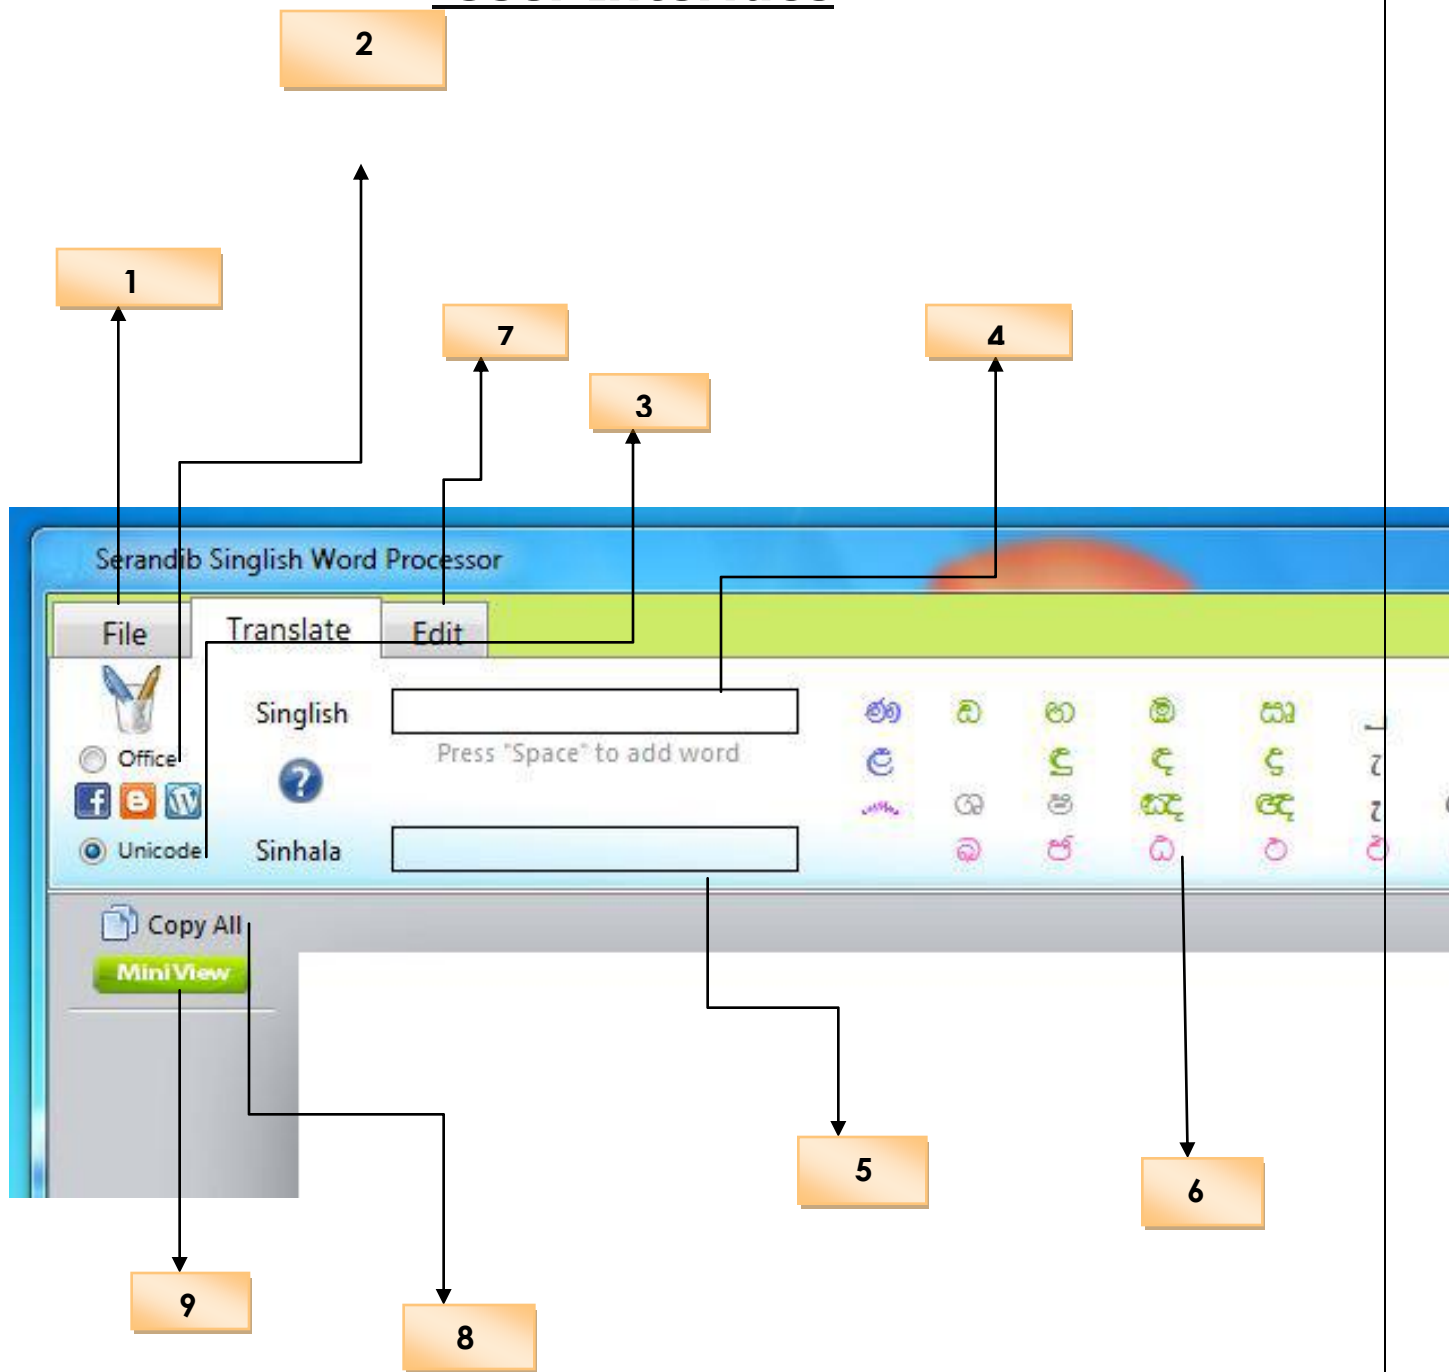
2

1

7

3

4

Serandib Singlish Word Processor

File

Translate

Edit

Office

Unicode

Singlish

Press "Space" to add word

Sinhala

ණ ඩ හ ඹ ඝ

ළ ඳ ඤ ඥ

ශ ෂ ඤ ඥ

ඩ ජ ධ ට ඊ

Copy All

MiniView

5

6

9

8